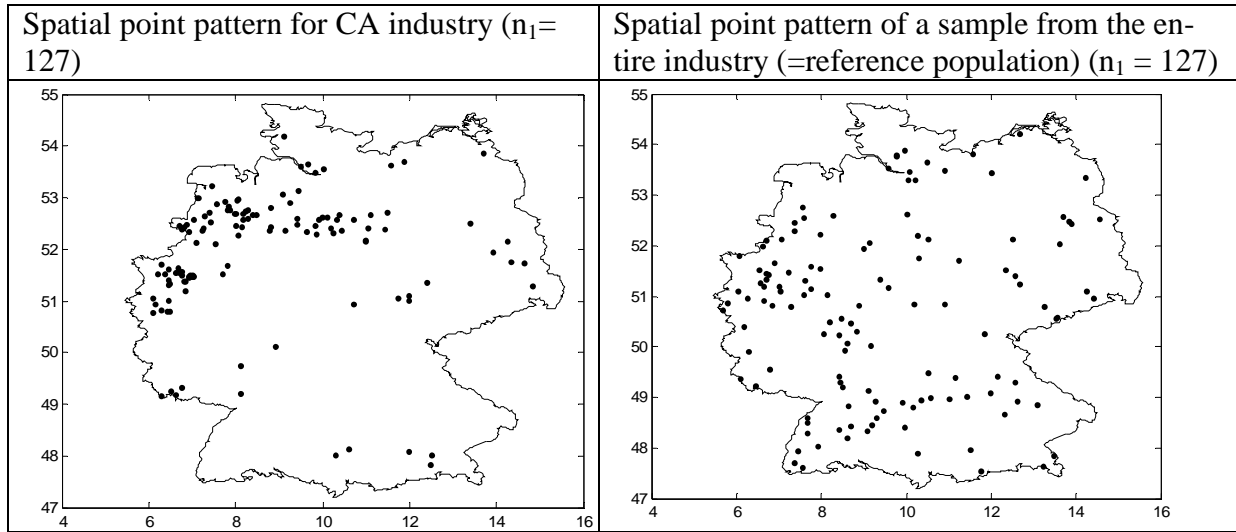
| Spatial point pattern for CA industry ($n_1$= 127) | Spatial point pattern of a sample from the entire industry (=reference population) ($n_1$ = 127) |
|---|---|
| 55 54 53 52 51 50 49 48 47 4 6 8 10 12 14 16 | 55 54 53 52 51 50 49 48 47 4 6 8 10 12 14 16 |